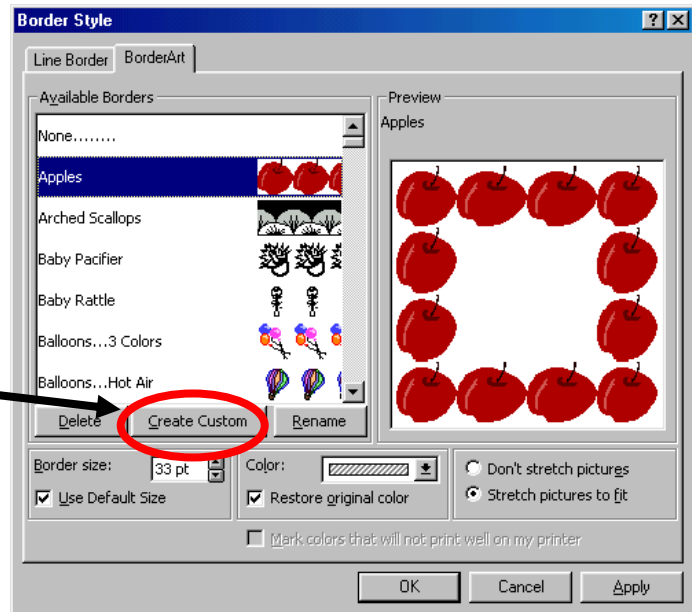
Border Style

?

X

Line Border

BorderArt

Available Borders

None........

Apples

Arched Scallops

Baby Pacifier

Baby Rattle

Balloons...3 Colors

Balloons...Hot Air

Preview

Apples

Delete

Create Custom

Rename

Border size:

33 pt

Use Default Size

Color:

Restore original color

Don't stretch pictures

Stretch pictures to fit

Mark colors that will not print well on my printer

OK

Cancel

Apply